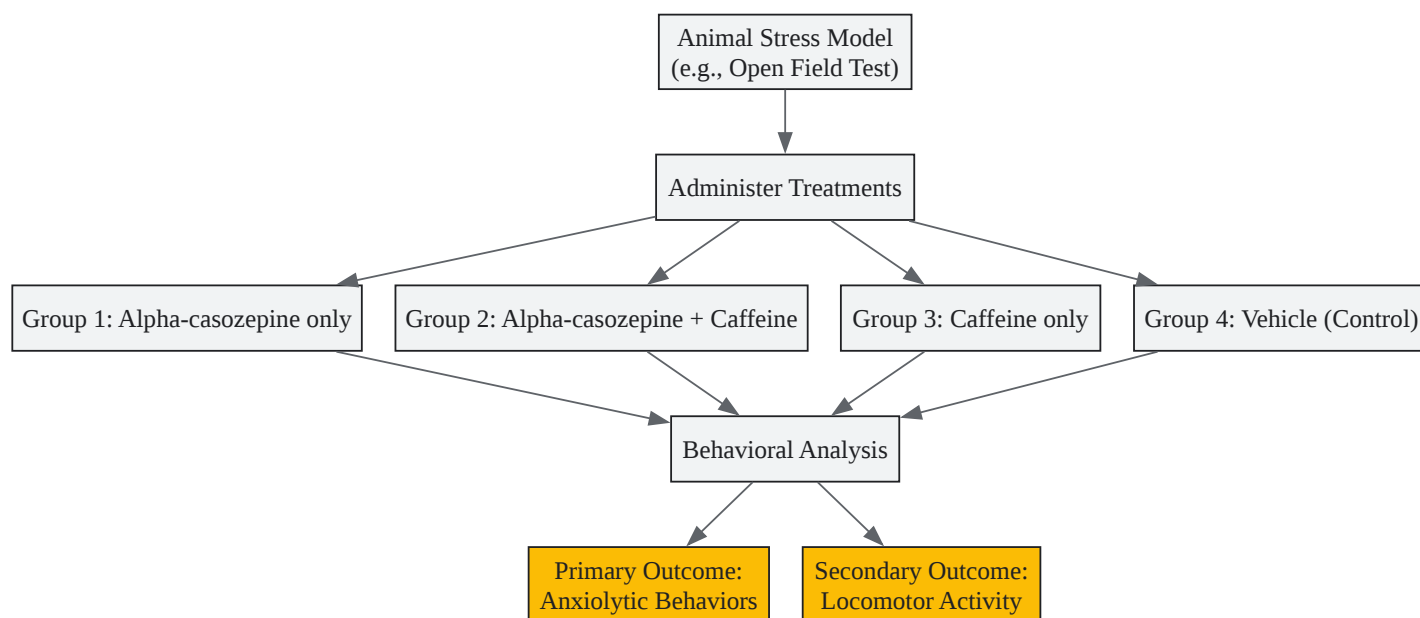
Animal Stress Model
(e.g., Open Field Test)

Administer Treatments

Group 1: Alpha-casozepine only

Group 2: Alpha-casozepine + Caffeine

Group 3: Caffeine only

Group 4: Vehicle (Control)

Behavioral Analysis

Primary Outcome:
Anxiolytic Behaviors

Secondary Outcome:
Locomotor Activity